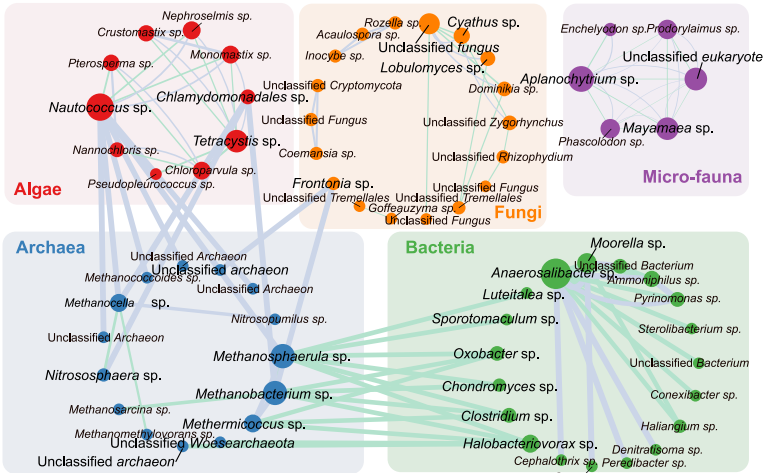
Algae

Nephroselmis sp.
Crustomastix sp.
Monomastix sp.
Pterosperma sp.
Nautococcus sp.
Chlamydomonadales sp.
Tetracystis sp.
Nannochloris sp.
Chloroparvula sp.
Pseudopleurococcus sp.

Fungi

Rozella sp.
Acaulospora sp.
Cyathus sp.
Unclassified fungus
Inocybe sp.
Lobulomyces sp.
Unclassified Cryptomycota
Dominikia sp.
Unclassified Fungus
Unclassified Zygorhynchus
Coemansia sp.
Unclassified Rhizophydium
Frontonia sp.
Unclassified Fungus
Unclassified Tremellales
Unclassified Tremellales
Goffeauzyma sp.
Unclassified Fungus

Micro-fauna

Enchelyodon sp.
Prodorylaimus sp.
Unclassified eukaryote
Aplanochytrium sp.
Mayamaea sp.
Phascolodon sp.

Archaea

Unclassified Archaeon
Methanococcoides sp.
Unclassified archaeon
Unclassified Archaeon
Methanocella sp.
Nitrosopumilus sp.
Unclassified Archaeon
Methanosphaerula sp.
Nitrososphaera sp.
Methanobacterium sp.
Methanosarcina sp.
Methermicoccus sp.
Methanomethylovorans sp.
Unclassified Woesearchaeota
Unclassified archaeon

Bacteria

Moorella sp.
Anaerosalibacter sp.
Unclassified Bacterium
Ammoniphilus sp.
Luteitalea sp.
Pyrinomonas sp.
Sporotomaculum sp.
Sterolibacterium sp.
Oxobacter sp.
Unclassified Bacterium
Chondromyces sp.
Conexibacter sp.
Clostridium sp.
Haliangium sp.
Halobacteriovorax sp.
Denitratisoma sp.
Cephalothrix sp.
Peredibacter sp.